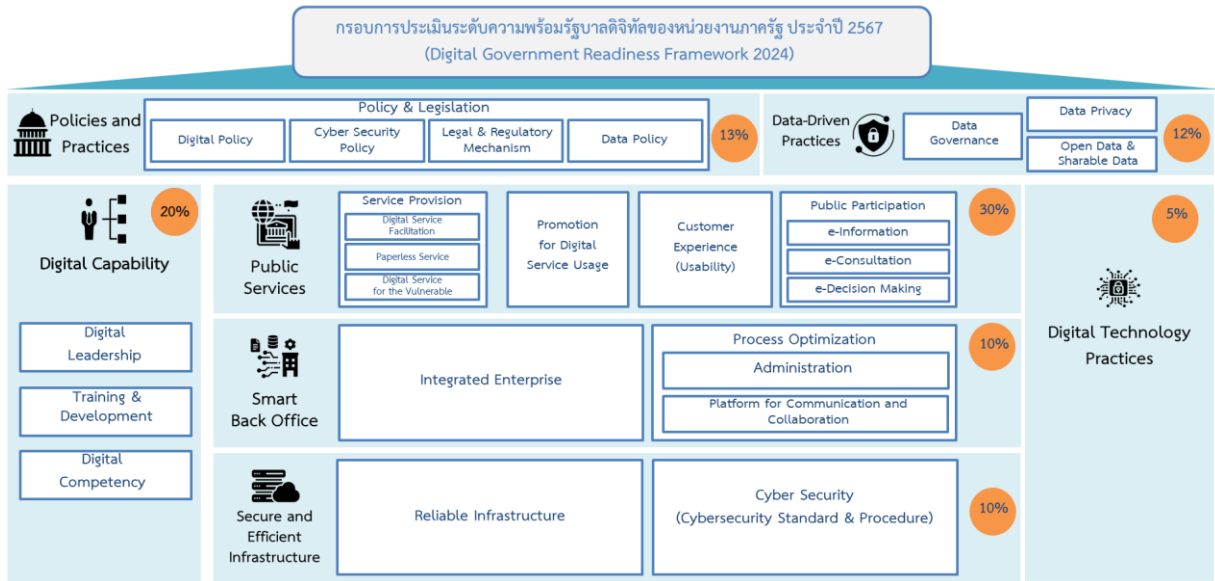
กรอบการประเมินระดับความพร้อมรัฐบาลดิจิทัลของหน่วยงานภาครัฐ ประจำปี 2567
(Digital Government Readiness Framework 2024)

Policies and Practices

Policy & Legislation

Digital Policy

Cyber Security Policy

Legal & Regulatory Mechanism

Data Policy

13%

Data-Driven Practices

Data Governance

Data Privacy

Open Data & Sharable Data

12%

20%

Digital Capability

Digital Leadership

Training & Development

Digital Competency

Public Services

Service Provision

Digital Service Facilitation

Paperless Service

Digital Service for the Vulnerable

Promotion for Digital Service Usage

Customer Experience (Usability)

Public Participation

e-Information

e-Consultation

e-Decision Making

30%

5%

Digital Technology Practices

Smart Back Office

Integrated Enterprise

Process Optimization

Administration

Platform for Communication and Collaboration

10%

Secure and Efficient Infrastructure

Reliable Infrastructure

Cyber Security
(Cybersecurity Standard & Procedure)

10%